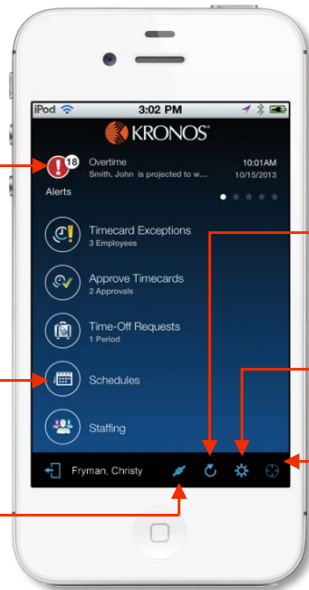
iPod
3:02 PM
KRONOS

18
Alerts
Overtime
Smith, John is projected to w...
10:01AM
10/15/2013

Timecard Exceptions
3 Employees

Approve Timecards
2 Approvals

Time-Off Requests
1 Period

Schedules

Staffing

Fryman, Christy